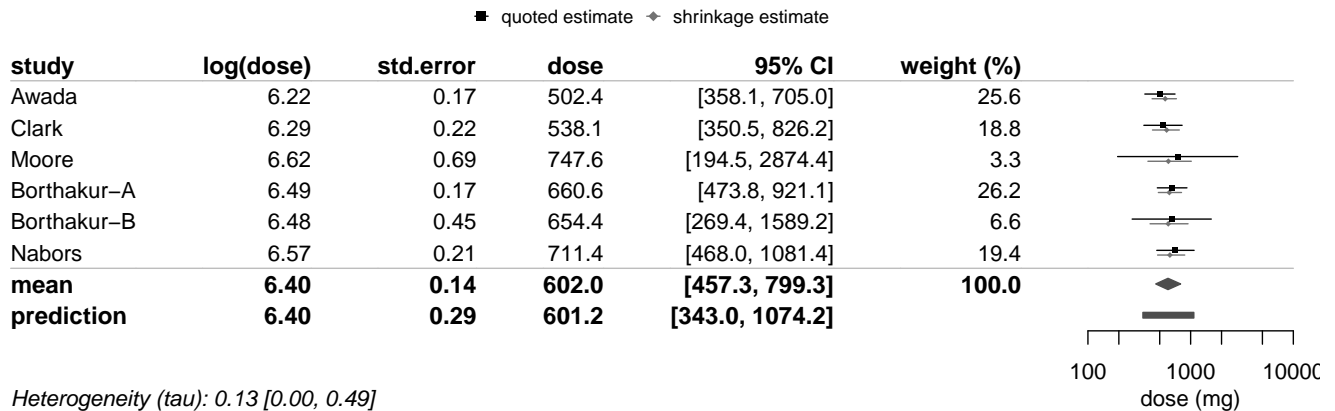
quoted estimate shrinkage estimate

| study | log(dose) | std.error | dose | 95% CI | weight (%) |
|---|---|---|---|---|---|
| Awada | 6.22 | 0.17 | 502.4 | [358.1, 705.0] | 25.6 |
| Clark | 6.29 | 0.22 | 538.1 | [350.5, 826.2] | 18.8 |
| Moore | 6.62 | 0.69 | 747.6 | [194.5, 2874.4] | 3.3 |
| Borthakur−A | 6.49 | 0.17 | 660.6 | [473.8, 921.1] | 26.2 |
| Borthakur−B | 6.48 | 0.45 | 654.4 | [269.4, 1589.2] | 6.6 |
| Nabors | 6.57 | 0.21 | 711.4 | [468.0, 1081.4] | 19.4 |
| **mean** | **6.40** | **0.14** | **602.0** | **[457.3, 799.3]** | **100.0** |
| **prediction** | **6.40** | **0.29** | **601.2** | **[343.0, 1074.2]** | |

100 1000 10000
dose (mg)

Heterogeneity (tau): 0.13 [0.00, 0.49]